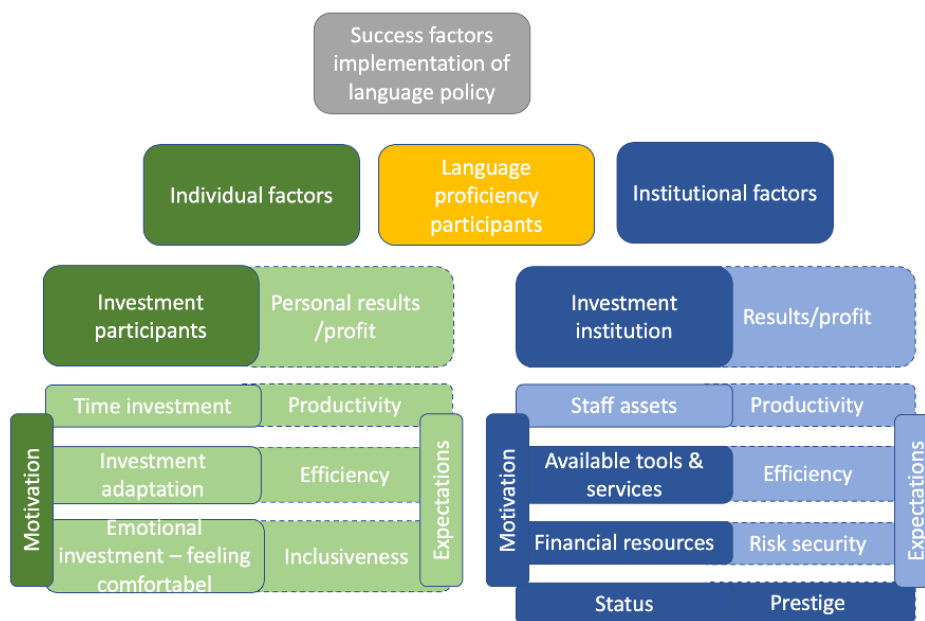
Success factors implementation of language policy

Individual factors

Language proficiency participants

Institutional factors

Investment participants

Personal results /profit

Time investment

Productivity

Investment adaptation

Efficiency

Emotional investment – feeling comfortabel

Inclusiveness

Motivation

Expectations

Investment institution

Results/profit

Staff assets

Productivity

Available tools & services

Efficiency

Financial resources

Risk security

Motivation

Expectations

Status

Prestige